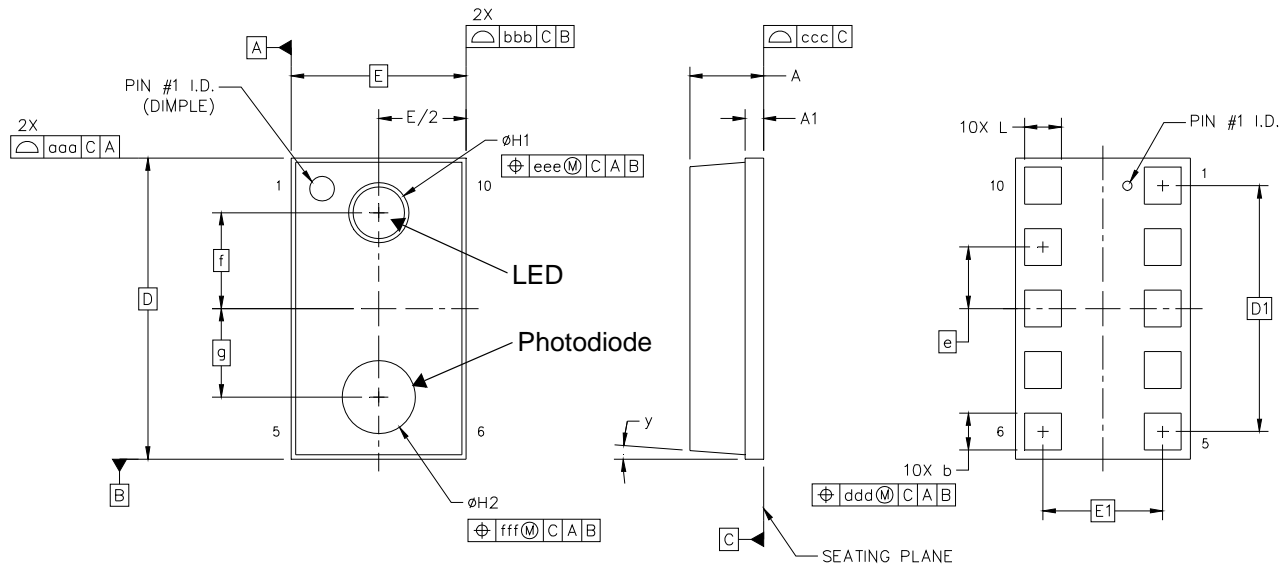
A

2X
⌓ bbb C B

E

PIN #1 I.D.
(DIMPLE)

E/2

2X
⌓ aaa C A

øH1
⊕ eee Ⓜ C A B

1

10

f

LED

D

g

Photodiode

5

6

B

øH2
⊕ fff Ⓜ C A B

⌓ ccc C

A

A1

y

C

SEATING PLANE

10X L

PIN #1 I.D.

10

1

e

D1

6

5

10X b
⊕ ddd Ⓜ C A B

E1